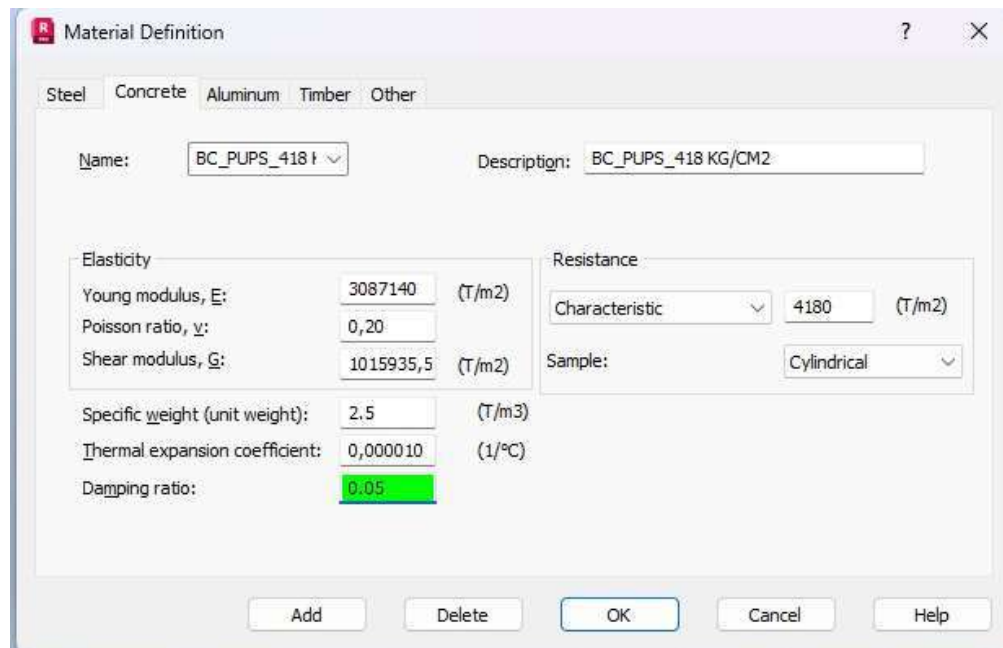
Material Definition

?

Steel Concrete Aluminum Timber Other

Name: BC_PUPS_418 I

Description: BC_PUPS_418 KG/CM2

Elasticity

Young modulus, E: 3087140 (T/m2)

Poisson ratio, v: 0,20

Shear modulus, G: 1015935,5 (T/m2)

Resistance

Characteristic 4180 (T/m2)

Sample: Cylindrical

Specific weight (unit weight): 2.5 (T/m3)

Thermal expansion coefficient: 0,000010 (1/°C)

Damping ratio: 0.05

Add Delete OK Cancel Help